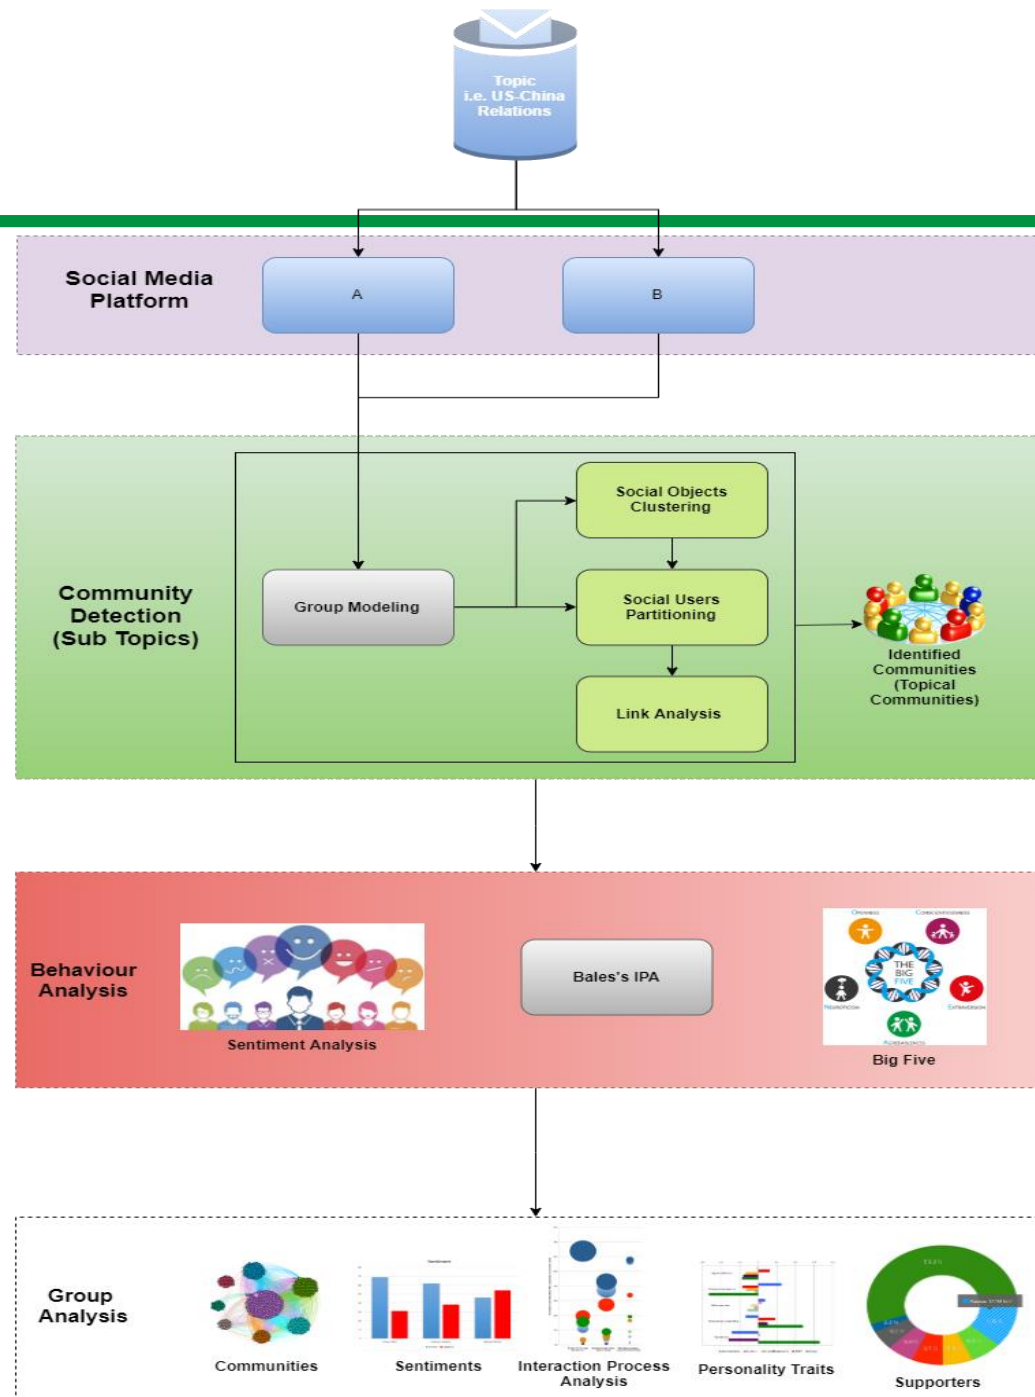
Topic
i.e. US-China
Relations

Social Media
Platform

A

B

Community
Detection
(Sub Topics)

Group Modeling

Social Objects
Clustering

Social Users
Partitioning

Link Analysis

Identified
Communities
(Topical
Communities)

Behaviour
Analysis

Sentiment Analysis

Bales's IPA

OPENNESS
CONSCIENTIOUSNESS
THE
BIG
FIVE
NEUROTICISM
EXTRAVERSION
AGREEABLENESS

Big Five

Group
Analysis

Communities

Sentiments

Interaction Process
Analysis

Personality Traits

Supporters